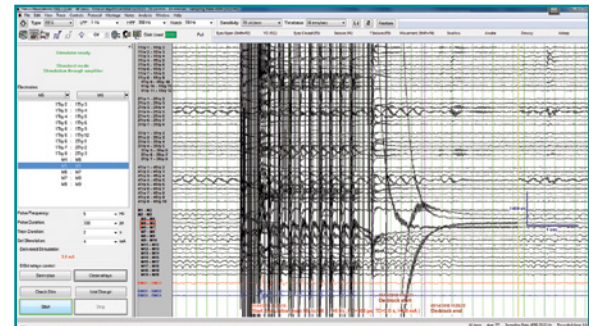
File Edit View Focus Controls Protocol Montage Notes Analysis Window Help

Type  HFF  Notch  Sensitivity  Timebase  Hardware

Stimulation ready

Electrodes

Pulse Frequency
Pulse Duration
Train Duration
Set Stimulation

Save
Check Elec
Start
Stop

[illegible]